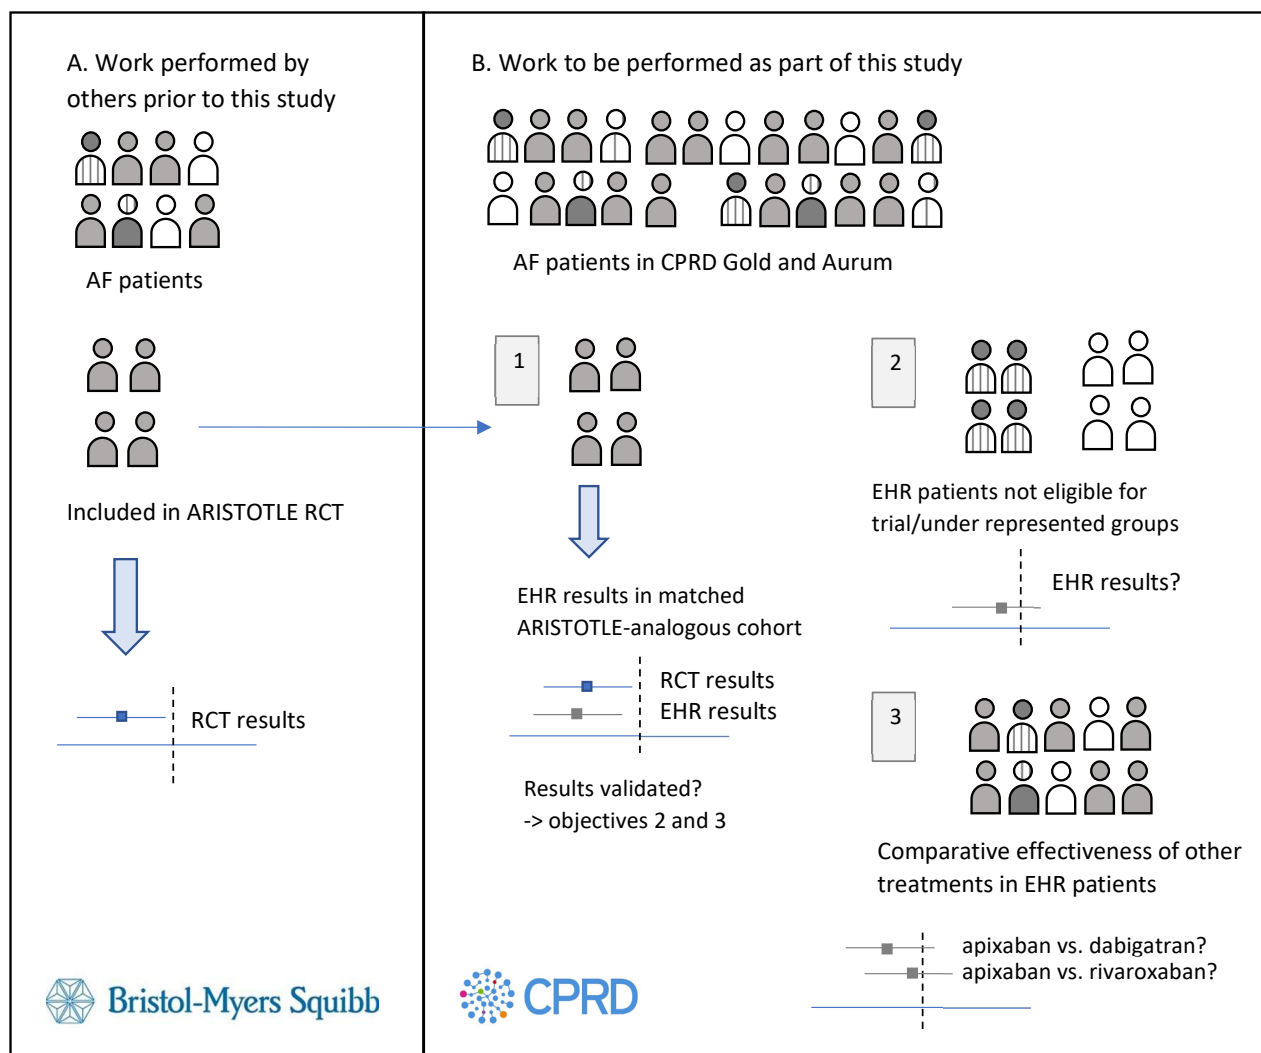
A. Work performed by others prior to this study

AF patients

Included in ARISTOTLE RCT

RCT results

Bristol-Myers Squibb

B. Work to be performed as part of this study

AF patients in CPRD Gold and Aurum

1

EHR results in matched ARISTOTLE-analogous cohort

RCT results
EHR results

Results validated?
-> objectives 2 and 3

2

EHR patients not eligible for trial/under represented groups

EHR results?

3

Comparative effectiveness of other treatments in EHR patients

apixaban vs. dabigatran?
apixaban vs. rivaroxaban?

CPRD